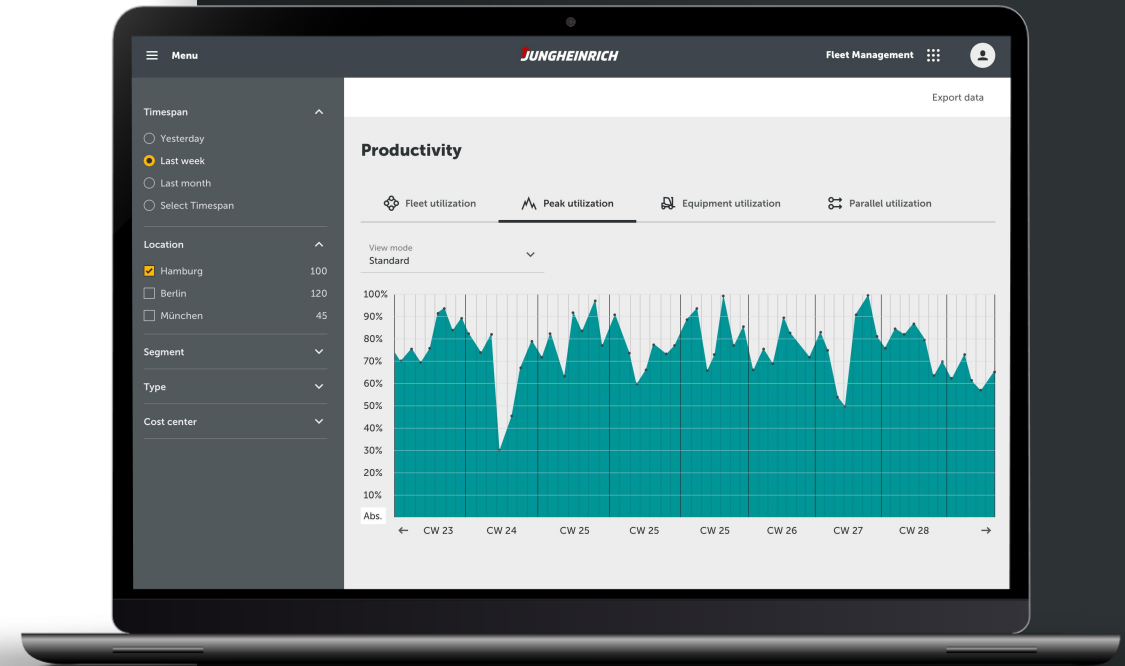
Menu

JUNGHEINRICH

Fleet Management

Timespan

Yesterday

Last week

Last month

Select Timespan

Location

Hamburg 100

Berlin 120

München 45

Segment

Type

Cost center

Export data

Productivity

Fleet utilization

Peak utilization

Equipment utilization

Parallel utilization

View mode
Standard

100%
90%
80%
70%
60%
50%
40%
30%
20%
10%
Abs.

← CW 23 CW 24 CW 25 CW 25 CW 25 CW 26 CW 27 CW 28 →